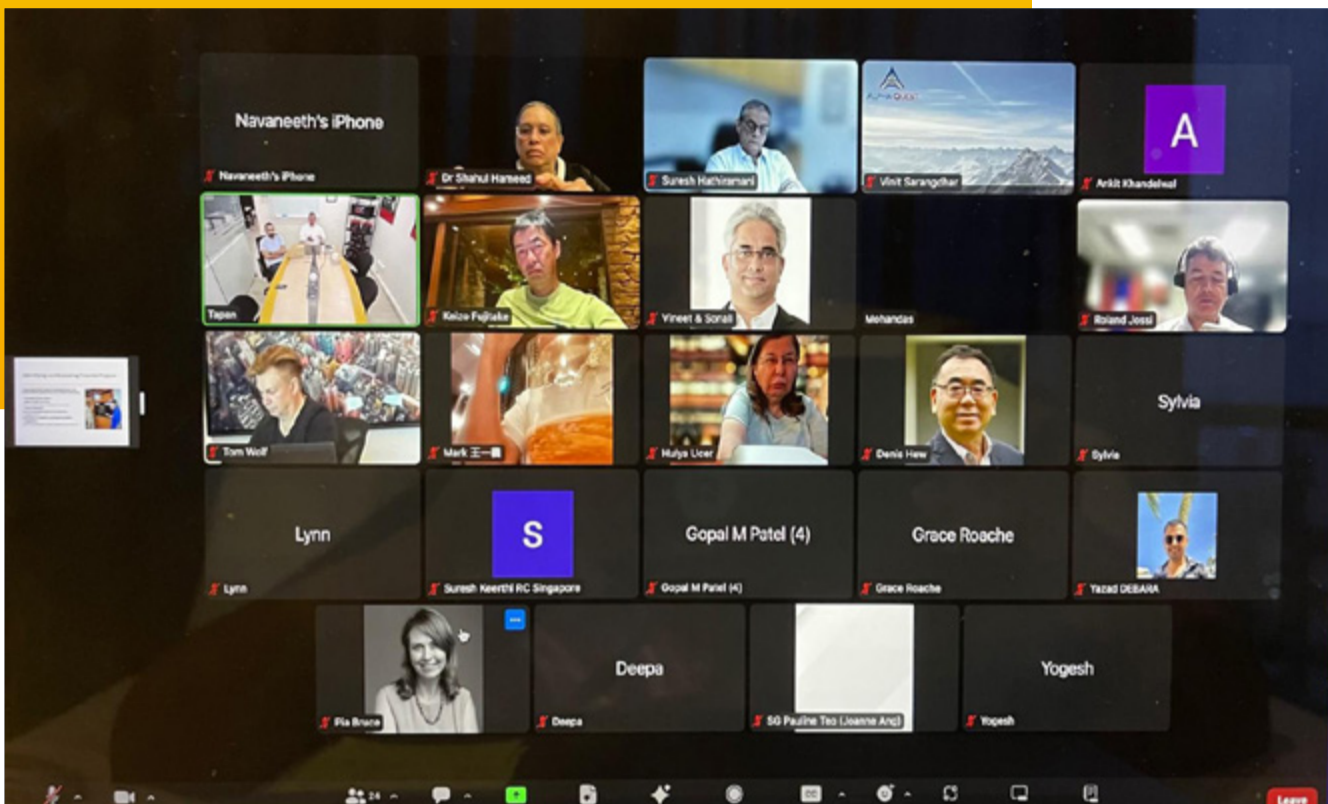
Navaneeth's iPhone
Navaneeth's iPhone
Dr Shahul Hameed
Suresh Hathiramani
Vinit Sarangdhar
A
Ankit Khandelwal
Tapan
Keizo Fujitake
Vineet & Sonali
Mohandas
Roland Jossi
Tom Wolf
Mark 王一鵬
Hulya Ucer
Denis Hew
Sylvia
Sylvia
Lynn
Lynn
S
Suresh Keerthi RC Singapore
Gopal M Patel (4)
Gopal M Patel (4)
Grace Roache
Grace Roache
Yazad DEBARA
Pia Bruce
Deepa
Deepa
SG Pauline Teo (Joanne Ang)
Yogesh
Yogesh
24
Leave